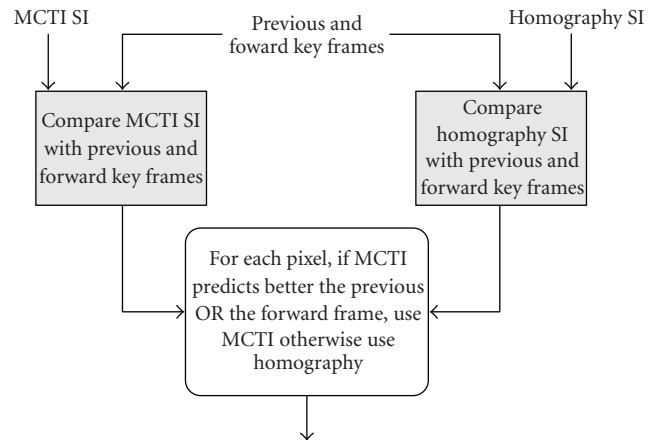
MCTI SI

Previous and foward key frames

Homography SI

Compare MCTI SI with previous and forward key frames

Compare homography SI with previous and forward key frames

For each pixel, if MCTI predicts better the previous OR the forward frame, use MCTI otherwise use homography